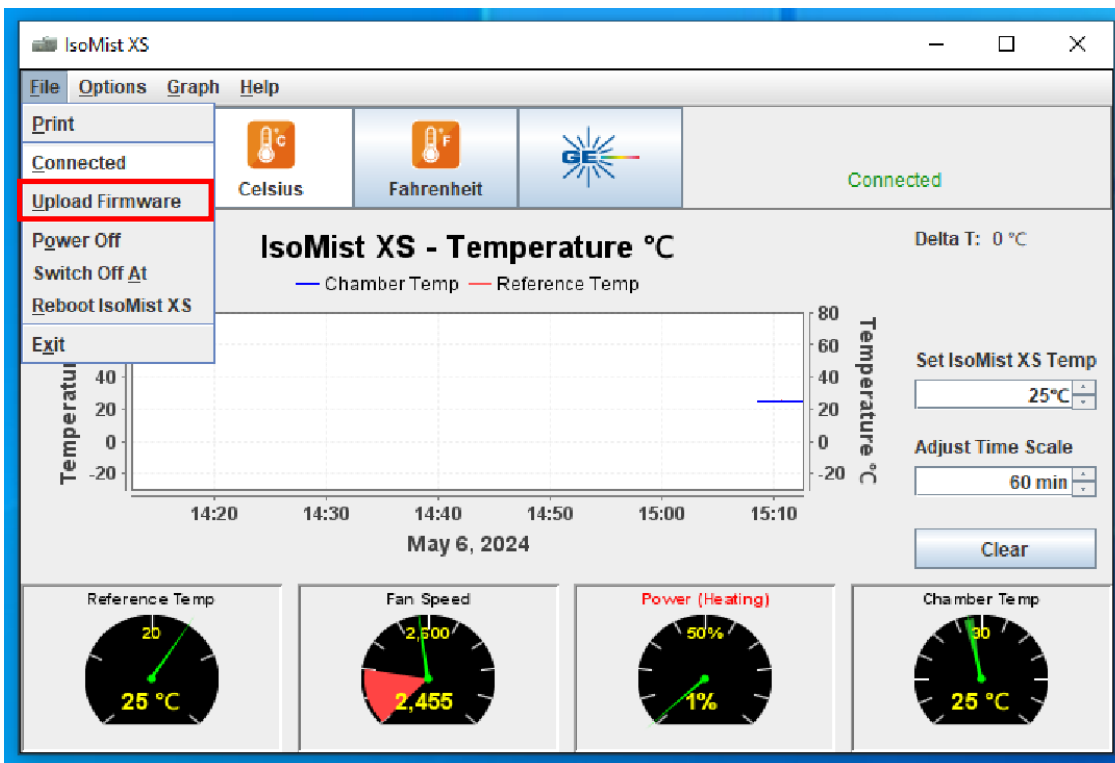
IsoMist XS

File Options Graph Help

Print
Connected
Upload Firmware
Power Off
Switch Off At
Reboot IsoMist XS
Exit

°C
Celsius

°F
Fahrenheit

GE

Connected

IsoMist XS - Temperature °C

Delta T: 0 °C

— Chamber Temp — Reference Temp

Temperatu

40
20
0
-20

80
60
40
20
0
-20

Temperature °C

14:20 14:30 14:40 14:50 15:00 15:10

May 6, 2024

Set IsoMist XS Temp

25°C

Adjust Time Scale

60 min

Clear

Reference Temp
20
25 °C

Fan Speed
2,500
2,455

Power (Heating)
50%
1%

Chamber Temp
30
25 °C